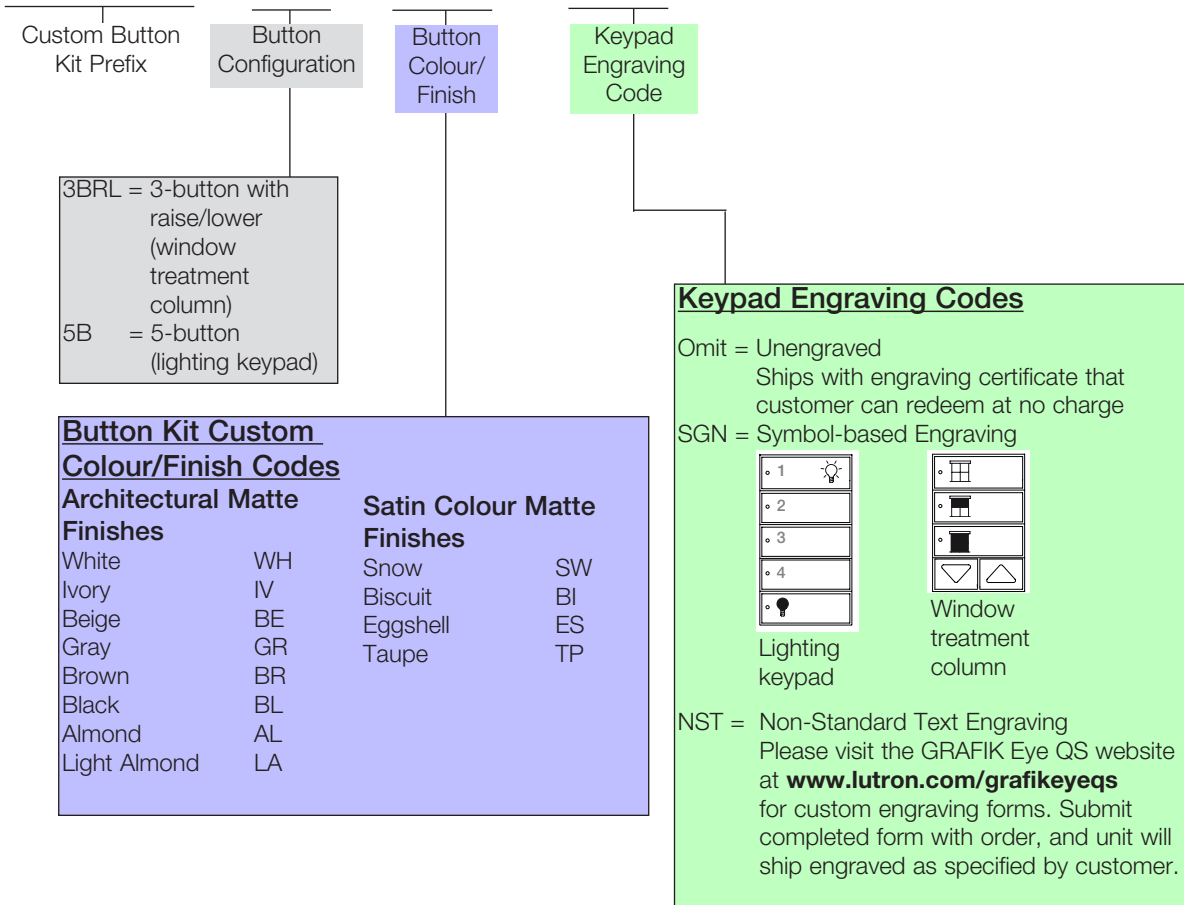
Custom Button Kit Prefix

Button Configuration

Button Colour/ Finish

Keypad Engraving Code

3BRL = 3-button with raise/lower (window treatment column)
5B = 5-button (lighting keypad)

**Button Kit Custom Colour/Finish Codes**

**Architectural Matte Finishes**

| | |
|---|---|
| White | WH |
| Ivory | IV |
| Beige | BE |
| Gray | GR |
| Brown | BR |
| Black | BL |
| Almond | AL |
| Light Almond | LA |

**Satin Colour Matte Finishes**

| | |
|---|---|
| Snow | SW |
| Biscuit | BI |
| Eggshell | ES |
| Taupe | TP |

**Keypad Engraving Codes**

Omit = Unengraved
Ships with engraving certificate that customer can redeem at no charge

SGN = Symbol-based Engraving

1
2
3
4

Lighting keypad

Window treatment column

NST = Non-Standard Text Engraving
Please visit the GRAFIK Eye QS website at **www.lutron.com/grafikeyeqs** for custom engraving forms. Submit completed form with order, and unit will ship engraved as specified by customer.